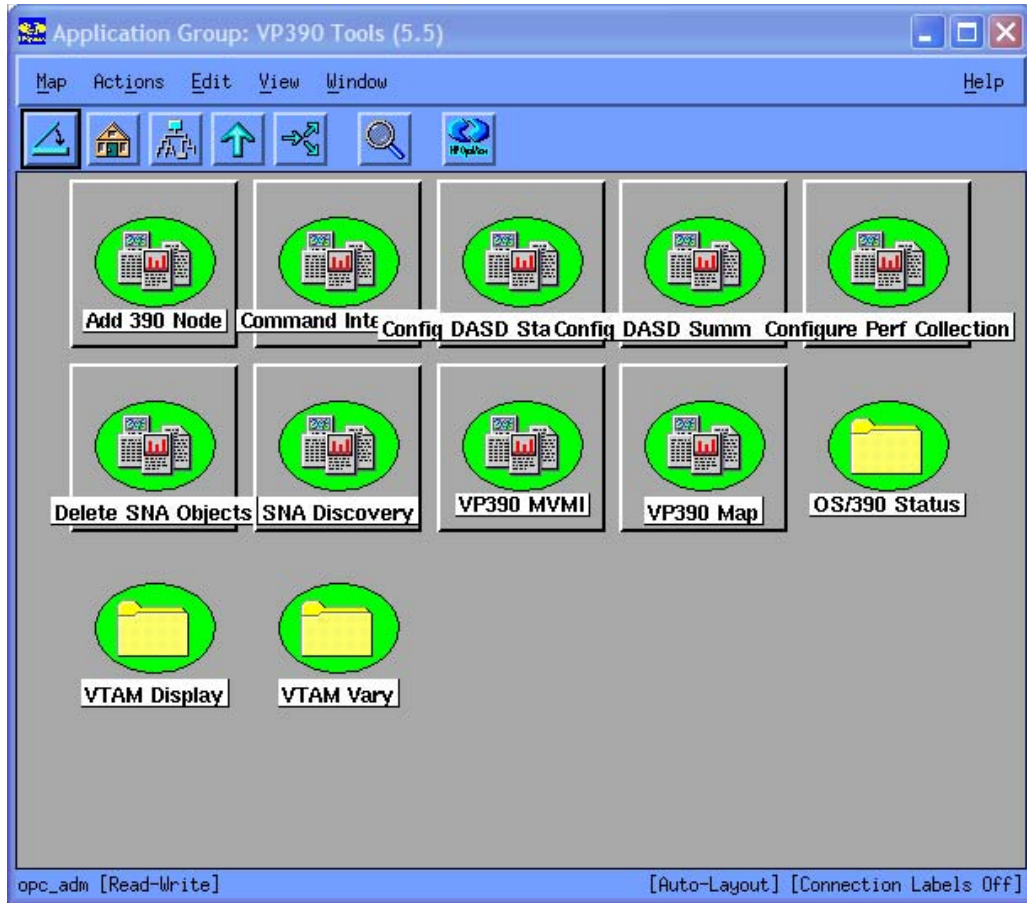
Application Group: VP390 Tools (5.5)

Map Actions Edit View Window Help

HP OpenView

Add 390 Node
Command Inte
Config DASD Sta
Config DASD Summ
Configure Perf Collection

Delete SNA Objects
SNA Discovery
VP390 MVMI
VP390 Map
OS/390 Status

VTAM Display
VTAM Vary

opc_adm [Read-Write]
[Auto-Layout] [Connection Labels Off]